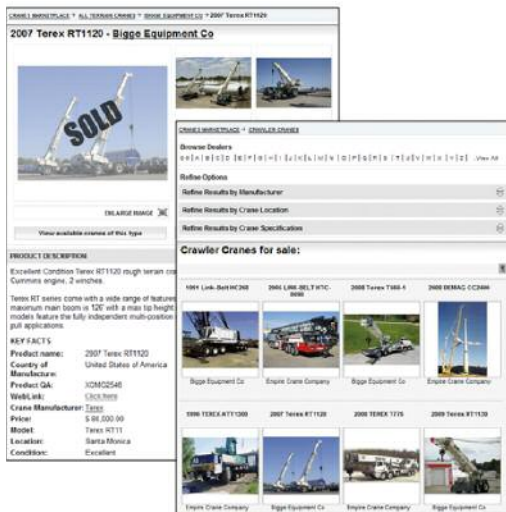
CRANES MARKETPLACE > ALL TERRAIN CRANES > BIGGE EQUIPMENT CO > 2007 Terex RT1120

2007 Terex RT1120 - Bigge Equipment Co

SOLD

ENLARGE IMAGE

View available cranes of this type

PRODUCT DESCRIPTION

Excellent Condition Terex RT1120 rough terrain crane, Cummins engine, 2 winches.

Terex RT series come with a wide range of features, maximum main boom is 126' with a max tip height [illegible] models feature the fully independent multi-position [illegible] pull applications.

KEY FACTS

| | |
|---|---|
| Product name: | 2007 Terex RT1120 |
| Country of Manufacture: | United States of America |
| Product QA: | XOM02546 |
| WebLink: | Click here |
| Crane Manufacturer: | Terex |
| Price: | $ 86,000.00 |
| Model: | Terex RT11 |
| Location: | Santa Monica |
| Condition: | Excellent |

CRANES MARKETPLACE > CRAWLER CRANES

Browse Dealers

0 | A | B | C | D | E | F | G | H | I | J | K | L | M | N | O | P | Q | R | S | T | U | V | W | X | Y | Z View All

Refine Options

Refine Results by Manufacturer

Refine Results by Crane Location

Refine Results by Crane Specification

Crawler Cranes for sale:

| 1991 Link-Belt HC268 | 2006 LINK-BELT HTC-3060 | 2008 Terex T560-1 | 2008 DEMAG CC2400 |
|---|---|---|---|
| Bigge Equipment Co | Empire Crane Company | Bigge Equipment Co | Bigge Equipment Co |
| 1996 TEREX ATY1300 | 2007 Terex RT1120 | 2008 TEREX T775 | 2009 Terex RT1130 |
| Empire Crane Company | Bigge Equipment Co | Empire Crane Company | Empire Crane Company |